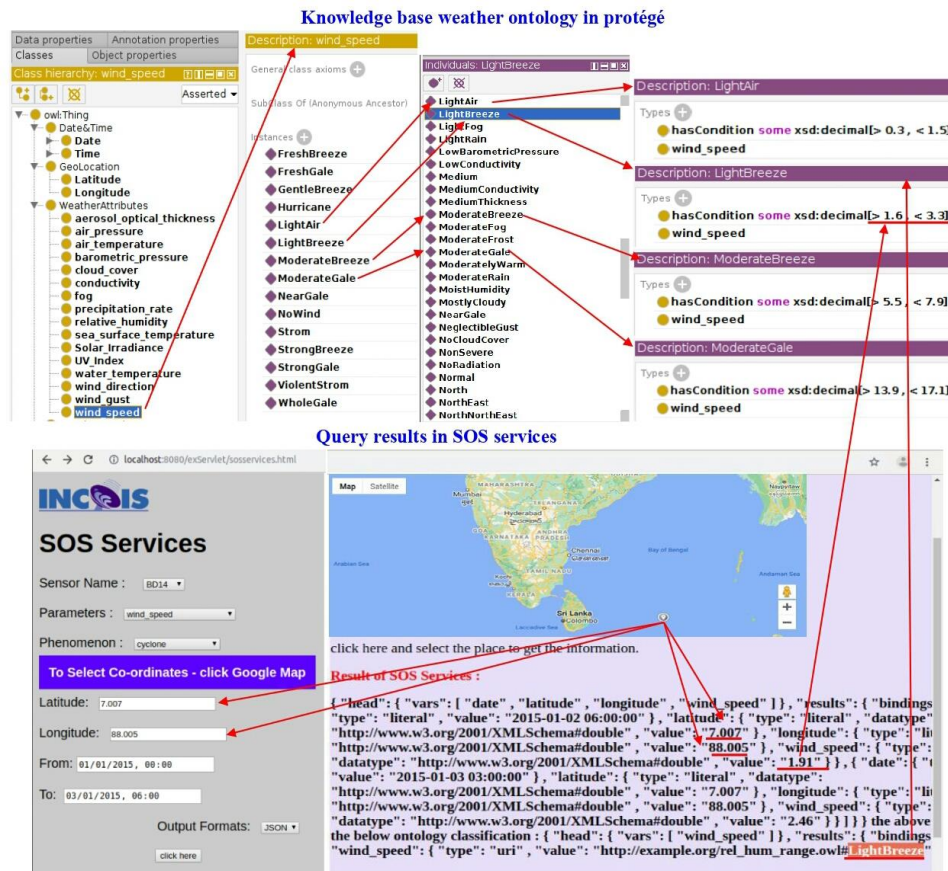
Knowledge base weather ontology in protégé

Data properties | Annotation properties
Classes | Object properties
Class hierarchy: wind_speed
Asserted

owl:Thing
Date&Time
Date
Time
GeoLocation
Latitude
Longitude
WeatherAttributes
aerosol_optical_thickness
air_pressure
air_temperature
barometric_pressure
cloud_cover
conductivity
fog
precipitation_rate
relative_humidity
sea_surface_temperature
Solar_Irradiance
UV_Index
water_temperature
wind_direction
wind_gust
wind_speed

Description: wind_speed
General class axioms
SubClass Of (Anonymous Ancestor)
Instances
FreshBreeze
FreshGale
GentleBreeze
Hurricane
LightAir
LightBreeze
ModerateBreeze
ModerateGale
NearGale
NoWind
Strom
StrongBreeze
StrongGale
ViolentStrom
WholeGale

Individuals: LightBreeze
LightAir
LightBreeze
LightFog
LightRain
LowBarometricPressure
LowConductivity
Medium
MediumConductivity
MediumThickness
ModerateBreeze
ModerateFog
ModerateFrost
ModerateGale
ModeratelyWarm
ModerateRain
MoistHumidity
MostlyCloudy
NearGale
NeglectibleGust
NoCloudCover
NonSevere
NoRadiation
Normal
North
NorthEast
NorthNorthEast

Description: LightAir
Types
hasCondition some xsd:decimal[> 0.3 , < 1.5]
wind_speed

Description: LightBreeze
Types
hasCondition some xsd:decimal[> 1.6 , < 3.3]
wind_speed

Description: ModerateBreeze
Types
hasCondition some xsd:decimal[> 5.5 , < 7.9]
wind_speed

Description: ModerateGale
Types
hasCondition some xsd:decimal[> 13.9 , < 17.1]
wind_speed

Query results in SOS services

localhost:8080/exServlet/sosservices.html

INCOIS
SOS Services
Sensor Name : BD14
Parameters : wind_speed
Phenomenon : cyclone
To Select Co-ordinates - click Google Map
Latitude: 7.007
Longitude: 88.005
From: 01/01/2015, 00:00
To: 03/01/2015, 06:00
Output Formats: JSON
click here

Map Satellite
Mumbai Hyderabad Chennai Bay of Bengal Sri Lanka Colombo Arabian Sea Andaman Sea Laccadive Sea

click here and select the place to get the information.

Result of SOS Services :

{ "head": { "vars": [ "date" , "latitude" , "longitude" , "wind_speed" ] } , "results": { "bindings "type": "literal" , "value": "2015-01-02 06:00:00" } , "latitude": { "type": "literal" , "datatype" "http://www.w3.org/2001/XMLSchema#double" , "value": "7.007" } , "longitude": { "type": "li "http://www.w3.org/2001/XMLSchema#double" , "value": "88.005" } , "wind_speed": { "type": "datatype": "http://www.w3.org/2001/XMLSchema#double" , "value": "1.91" } } , { "date": { " "value": "2015-01-03 03:00:00" } , "latitude": { "type": "literal" , "datatype": "http://www.w3.org/2001/XMLSchema#double" , "value": "7.007" } , "longitude": { "type": "li "http://www.w3.org/2001/XMLSchema#double" , "value": "88.005" } , "wind_speed": { "type": "datatype": "http://www.w3.org/2001/XMLSchema#double" , "value": "2.46" } } ] } } the above the below ontology classification : { "head": { "vars": [ "wind_speed" ] } , "results": { "bindings "wind_speed": { "type": "uri" , "value": "http://example.org/rel_hum_range.owl#LightBreeze"